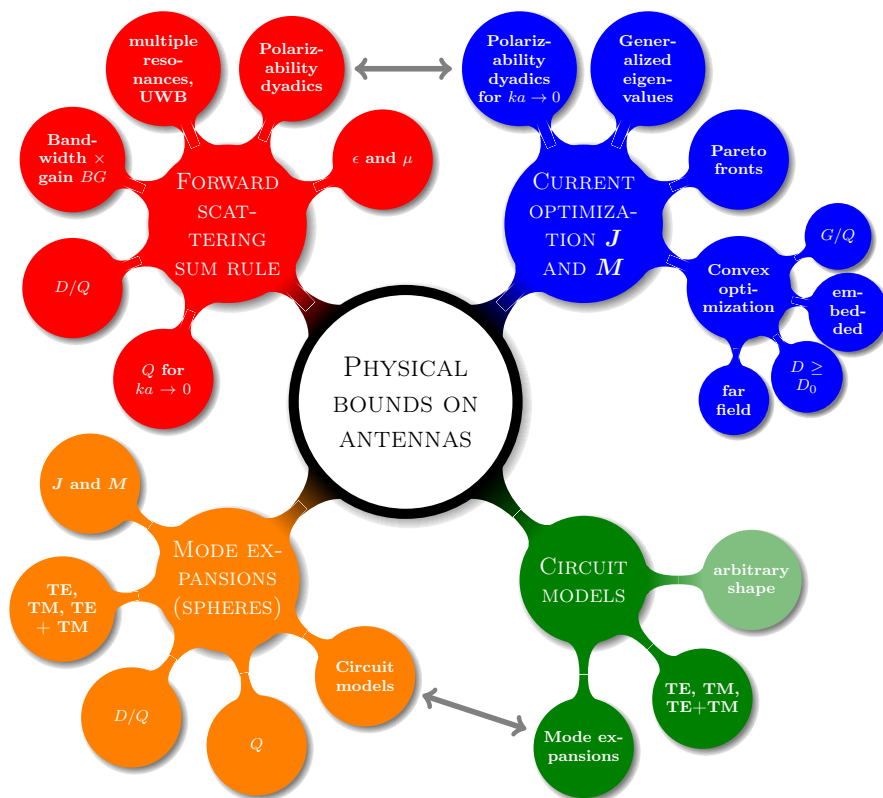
Physical bounds on antennas

Forward scattering sum rule

multiple resonances, UWB

Polarizability dyadics

$\epsilon$ and $\mu$

Bandwidth $\times$ gain $BG$

$D/Q$

$Q$ for $ka \to 0$

Current optimization $\boldsymbol{J}$ and $\boldsymbol{M}$

Polarizability dyadics for $ka \to 0$

Generalized eigenvalues

Pareto fronts

Convex optimization

$G/Q$

embedded

$D \geq D_0$

far field

Mode expansions (spheres)

$\boldsymbol{J}$ and $\boldsymbol{M}$

TE, TM, TE + TM

$D/Q$

$Q$

Circuit models

Circuit models

arbitrary shape

TE, TM, TE+TM

Mode expansions